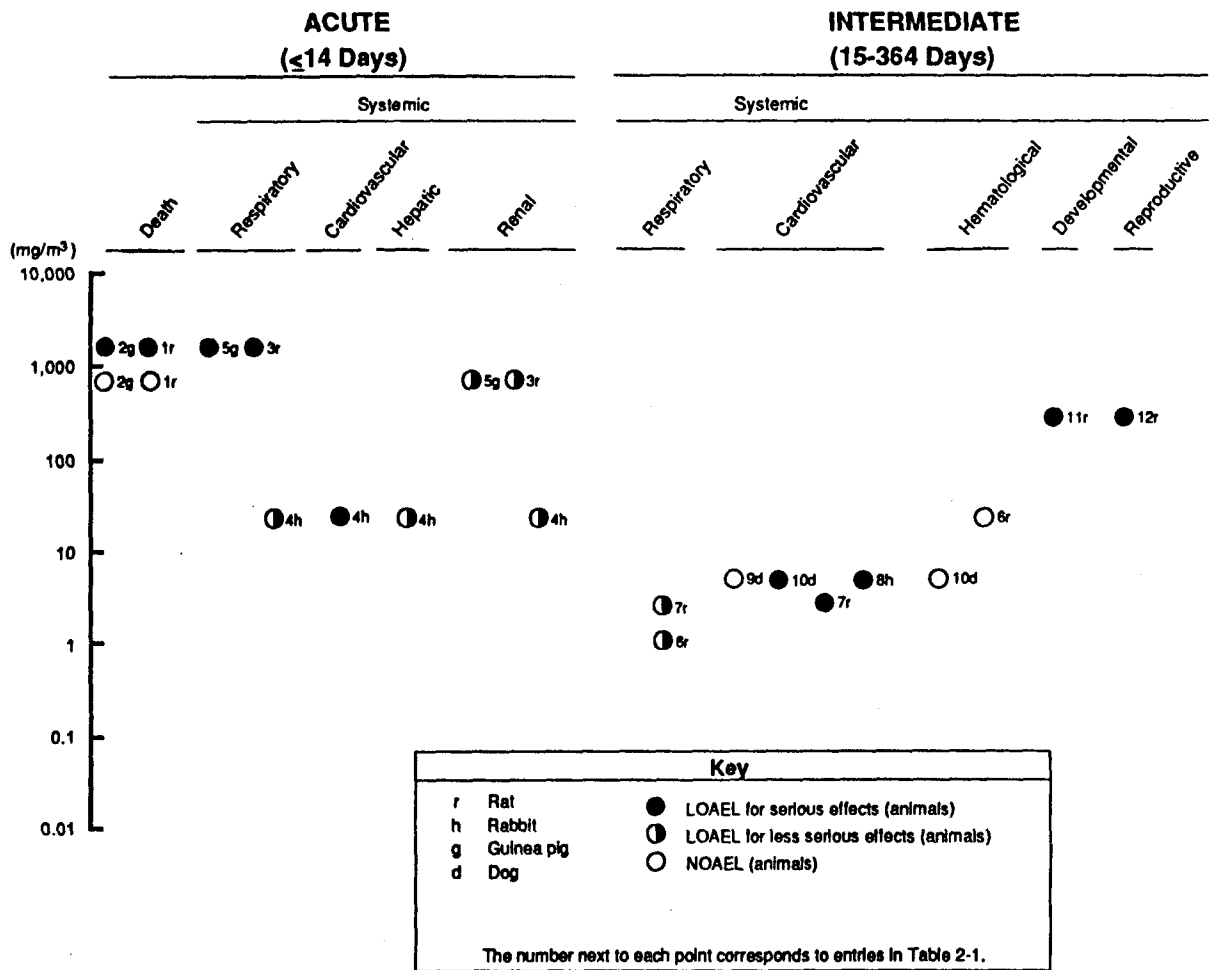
ACUTE
(≤14 Days)

Systemic

Death
Respiratory
Cardiovascular
Hepatic
Renal

INTERMEDIATE
(15-364 Days)

Systemic

Respiratory
Cardiovascular
Hematological
Developmental
Reproductive

(mg/m³)
10,000
1,000
100
10
1
0.1
0.01

2g 1r 5g 3r
2g 1r 5g 3r
11r 12r
4h 4h 4h 4h
6r
9d 10d 8h 10d
7r
7r
6r

Key
r Rat
h Rabbit
g Guinea pig
d Dog
LOAEL for serious effects (animals)
LOAEL for less serious effects (animals)
NOAEL (animals)

The number next to each point corresponds to entries in Table 2-1.